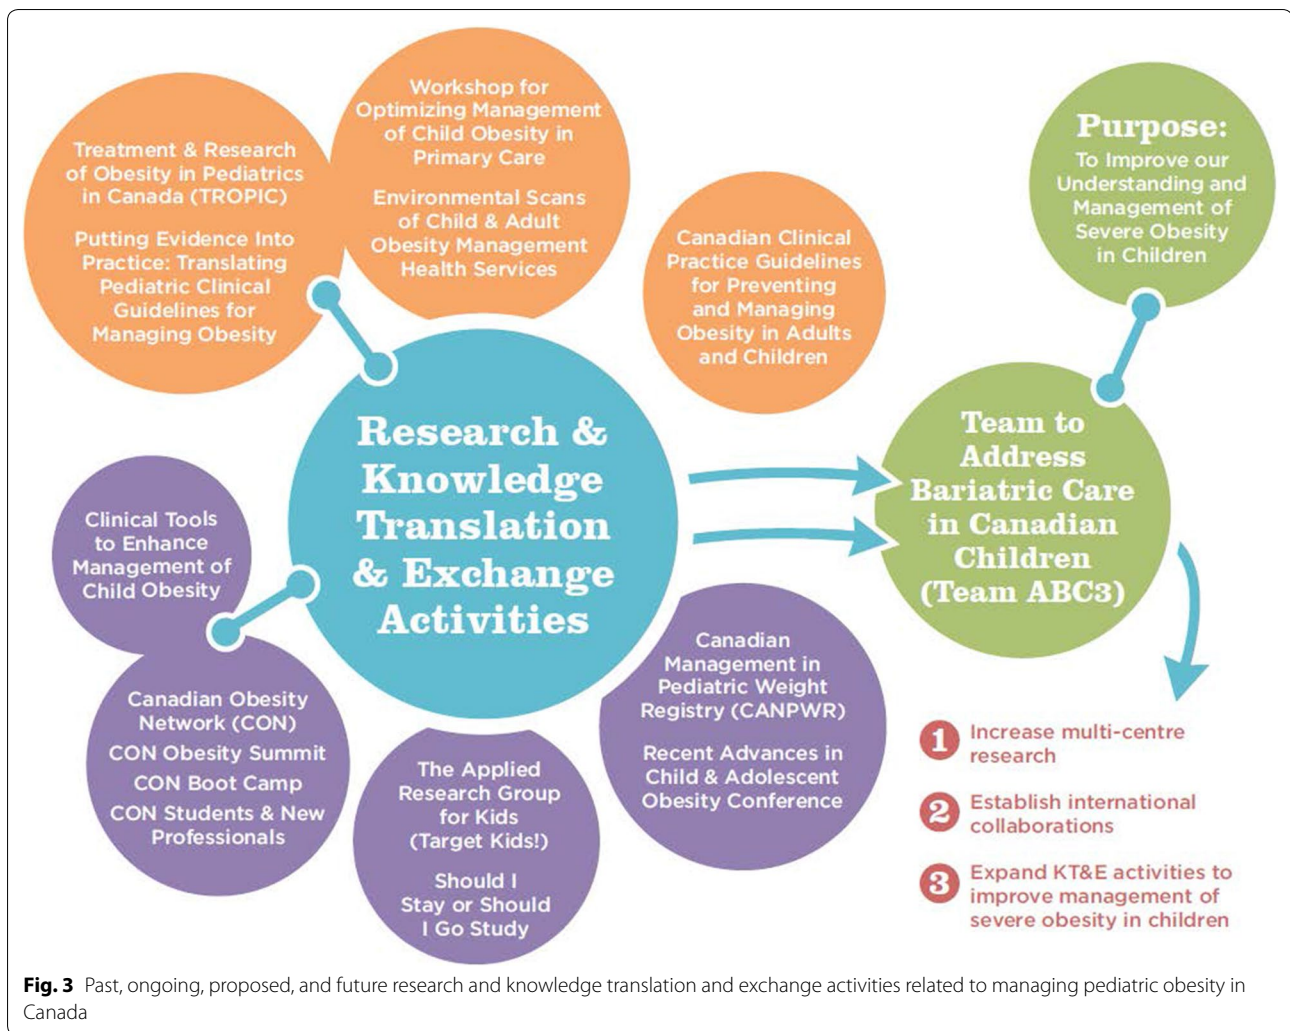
Treatment & Research of Obesity in Pediatrics in Canada (TROPIC)

Putting Evidence Into Practice: Translating Pediatric Clinical Guidelines for Managing Obesity

Workshop for Optimizing Management of Child Obesity in Primary Care

Environmental Scans of Child & Adult Obesity Management Health Services

Canadian Clinical Practice Guidelines for Preventing and Managing Obesity in Adults and Children

Purpose:
To Improve our Understanding and Management of Severe Obesity in Children

Research & Knowledge Translation & Exchange Activities

Team to Address Bariatric Care in Canadian Children (Team ABC3)

Clinical Tools to Enhance Management of Child Obesity

Canadian Obesity Network (CON)
CON Obesity Summit
CON Boot Camp
CON Students & New Professionals

The Applied Research Group for Kids (Target Kids!)

Should I Stay or Should I Go Study

Canadian Management in Pediatric Weight Registry (CANPWR)

Recent Advances in Child & Adolescent Obesity Conference

1 Increase multi-centre research

2 Establish international collaborations

3 Expand KT&E activities to improve management of severe obesity in children

**Fig. 3** Past, ongoing, proposed, and future research and knowledge translation and exchange activities related to managing pediatric obesity in Canada